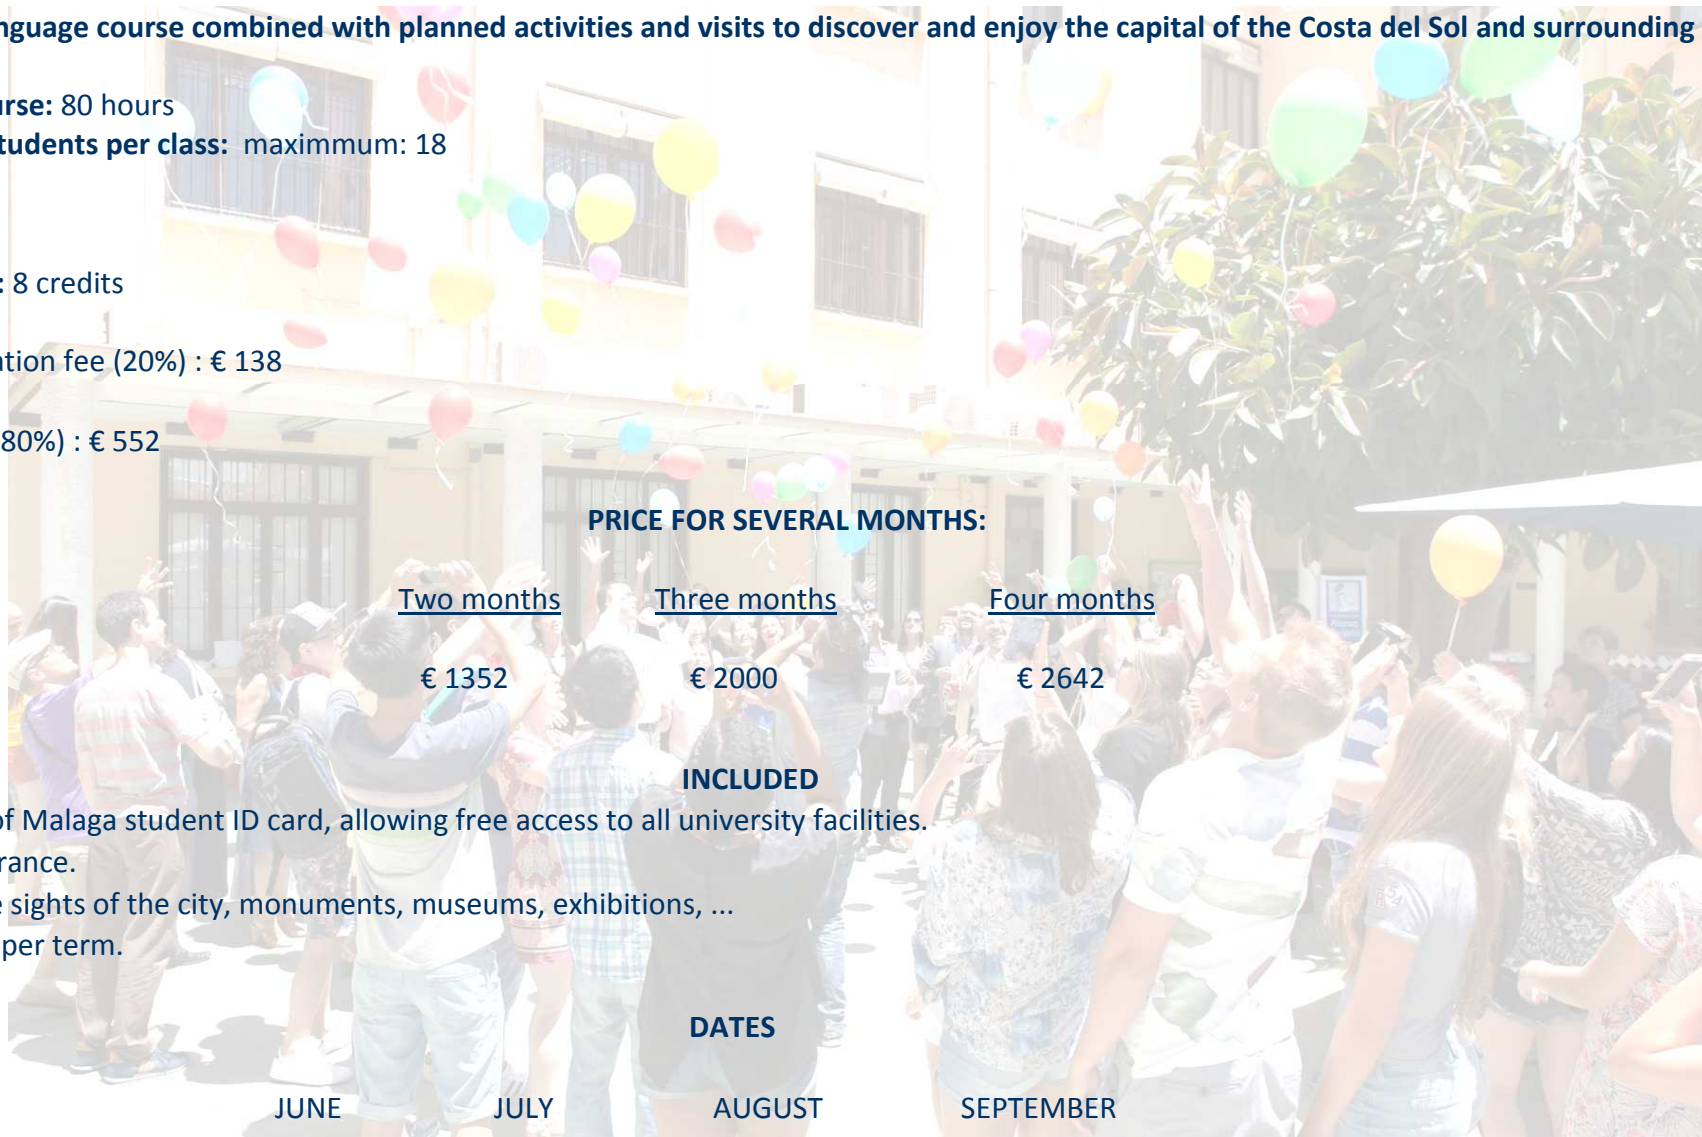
nguage course combined with planned activities and visits to discover and enjoy the capital of the Costa del Sol and surrounding

rse: 80 hours
tudents per class: maximmum: 18

: 8 credits

tion fee (20%) : € 138

80%) : € 552

PRICE FOR SEVERAL MONTHS:

| Two months | Three months | Four months |
|---|---|---|
| € 1352 | € 2000 | € 2642 |

INCLUDED

f Malaga student ID card, allowing free access to all university facilities.
rance.
sights of the city, monuments, museums, exhibitions, ...
per term.

DATES

JUNE JULY AUGUST SEPTEMBER